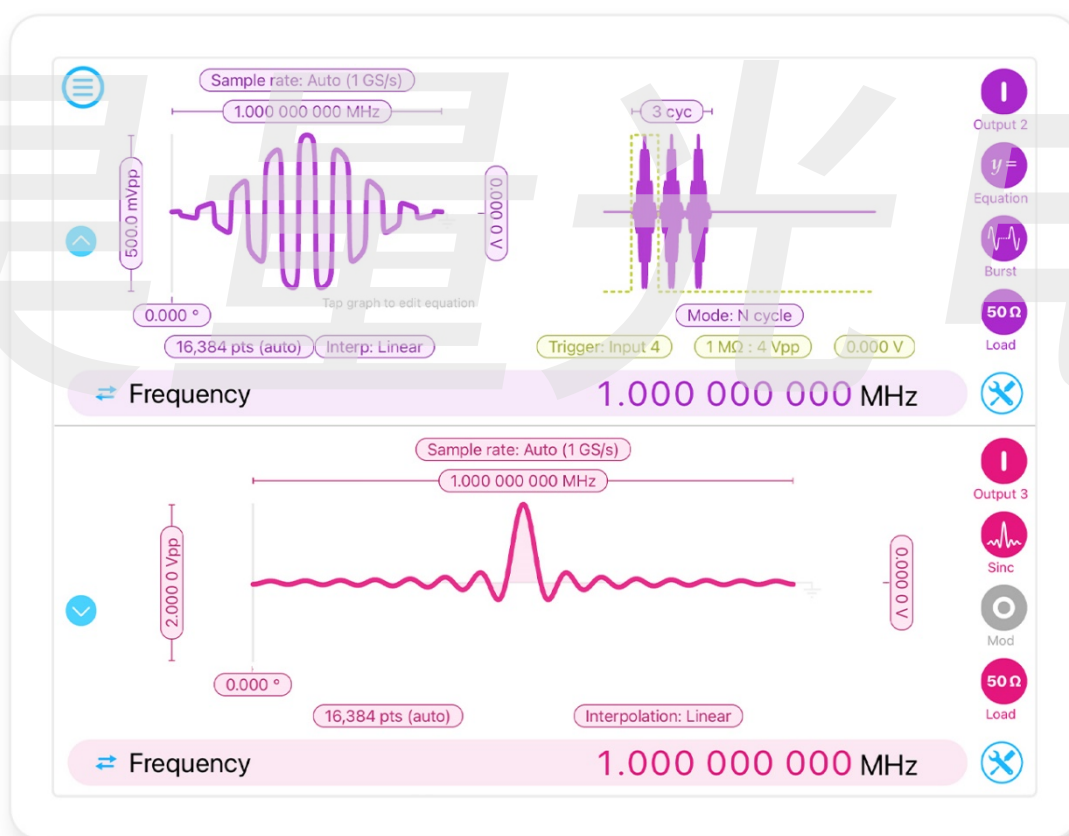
Sample rate: Auto (1 GS/s)

1.000 000 000 MHz

500.0 mVpp

0.000 V

3 cyc

Output 2

Equation

Burst

50 Ω

Load

Tap graph to edit equation

0.000 °

16,384 pts (auto)

Interp: Linear

Mode: N cycle

Trigger: Input 4

1 MΩ : 4 Vpp

0.000 V

Frequency

1.000 000 000 MHz

Sample rate: Auto (1 GS/s)

1.000 000 000 MHz

2.000 0 Vpp

0.000 V

Output 3

Sinc

Mod

50 Ω

Load

0.000 °

16,384 pts (auto)

Interpolation: Linear

Frequency

1.000 000 000 MHz